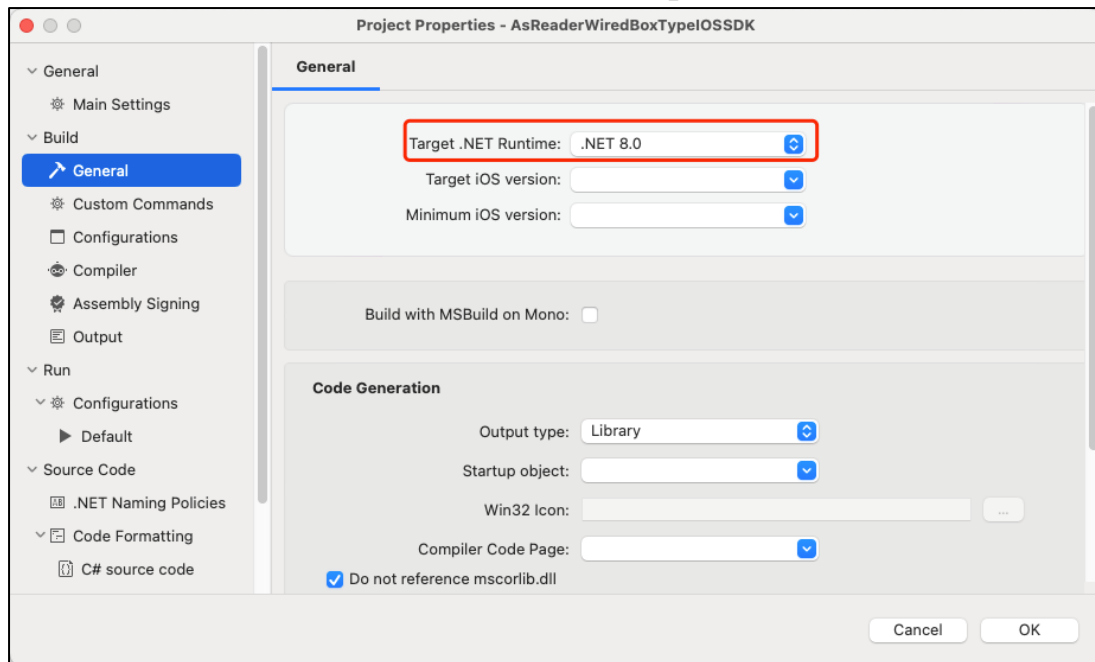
Project Properties - AsReaderWiredBoxTypeIOSSDK

General
Main Settings
Build
General
Custom Commands
Configurations
Compiler
Assembly Signing
Output
Run
Configurations
Default
Source Code
.NET Naming Policies
Code Formatting
C# source code

General

Target .NET Runtime: .NET 8.0
Target iOS version:
Minimum iOS version:

Build with MSBuild on Mono:

Code Generation

Output type: Library
Startup object:
Win32 Icon: ...
Compiler Code Page:
Do not reference mscorlib.dll

Cancel
OK